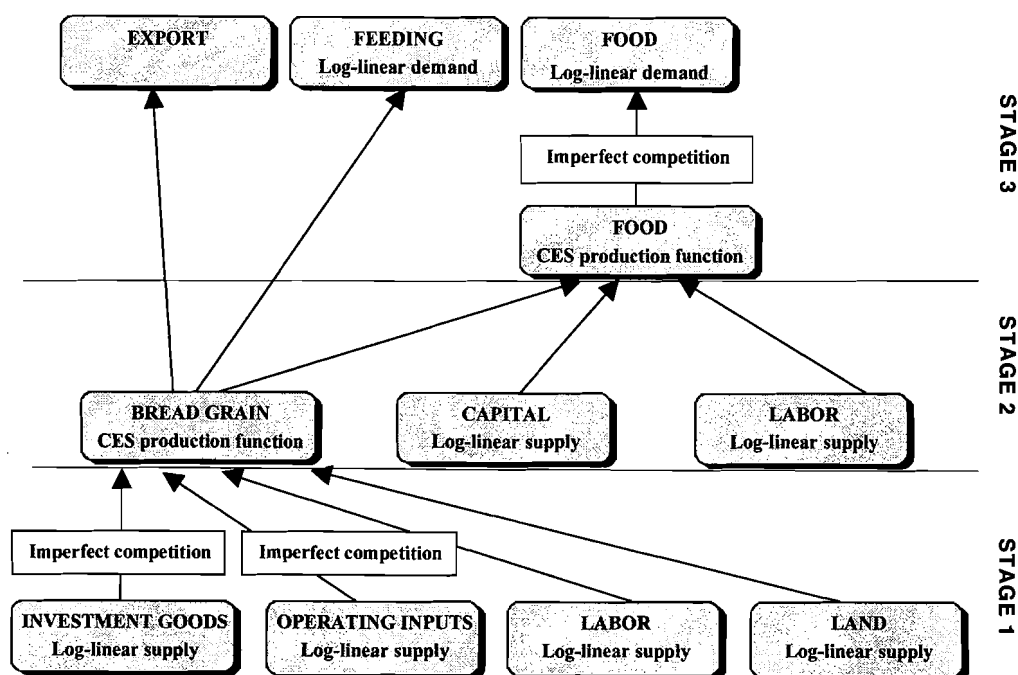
EXPORT

FEEDING
Log-linear demand

FOOD
Log-linear demand

STAGE 3

Imperfect competition

FOOD
CES production function

STAGE 2

BREAD GRAIN
CES production function

CAPITAL
Log-linear supply

LABOR
Log-linear supply

Imperfect competition

Imperfect competition

STAGE 1

INVESTMENT GOODS
Log-linear supply

OPERATING INPUTS
Log-linear supply

LABOR
Log-linear supply

LAND
Log-linear supply